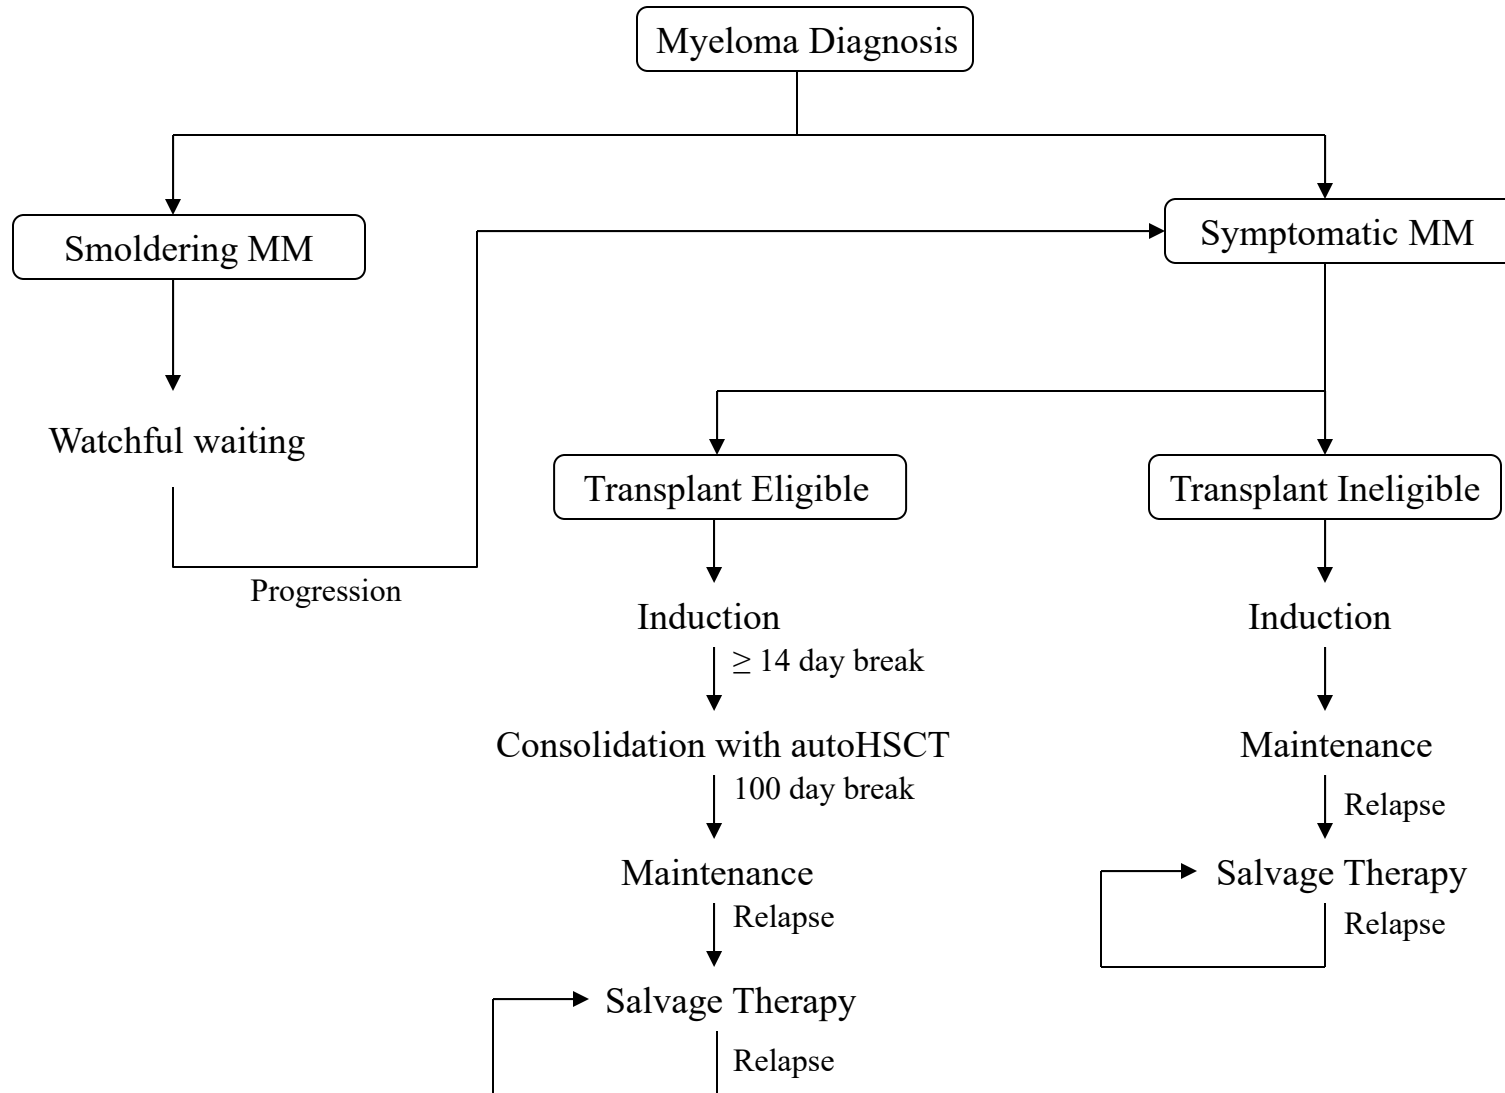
Myeloma Diagnosis

Smoldering MM

Symptomatic MM

Watchful waiting

Progression

Transplant Eligible

Transplant Ineligible

Induction

$\geq$ 14 day break

Consolidation with autoHSCT

100 day break

Maintenance

Relapse

Salvage Therapy

Relapse

Induction

Maintenance

Relapse

Salvage Therapy

Relapse